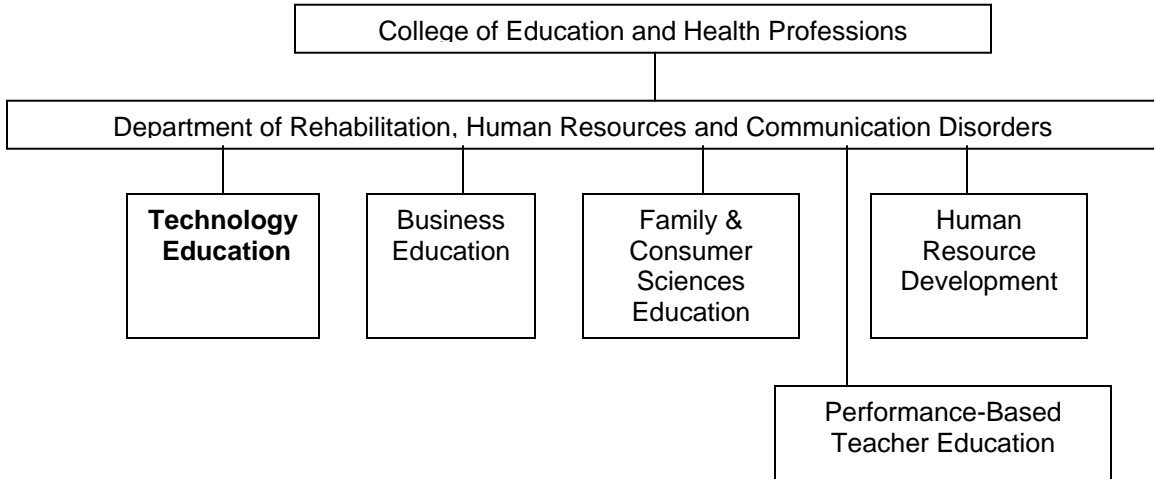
College of Education and Health Professions

Department of Rehabilitation, Human Resources and Communication Disorders

Technology Education

Business Education

Family & Consumer Sciences Education

Human Resource Development

Performance-Based Teacher Education